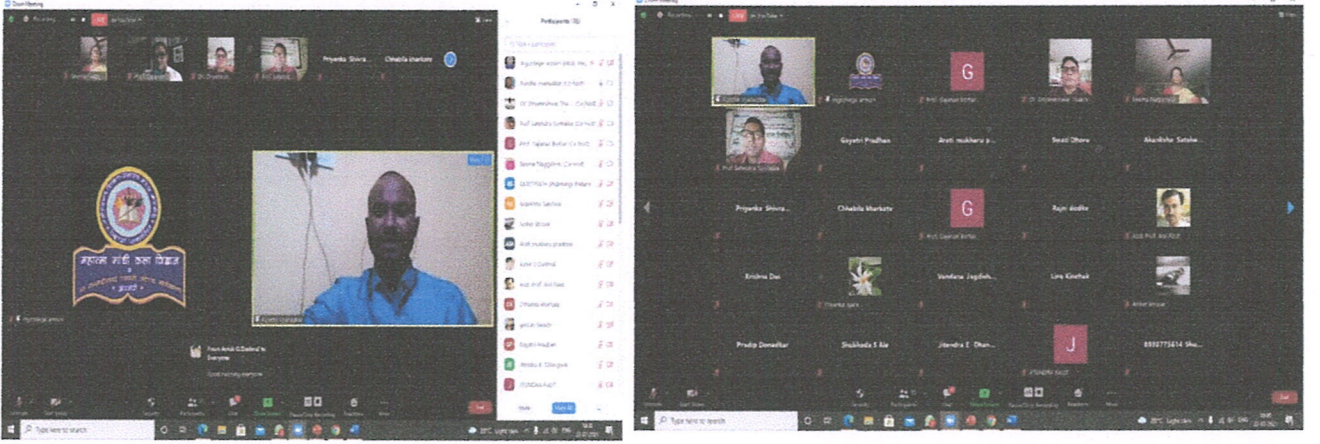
Zoom Meeting

Recording LIVE on YouTube

Priyanka Shivra... Chhabila kharkote

Participants (35)

महात्मा गांधी कला विज्ञान

From Amit G.Sontod to Everyone:

Good morning everyone

Mute Unmute All

Type here to search

Zoom Meeting

Recording LIVE on YouTube

G

Gayatri Pradhan Arati mukharu p... Swati Dhore Akanksha Satoke...

Priyanka Shivra... Chhabila kharkote G Rajni dodke

Krishna Das Vandana Jagdish... Lira Kinchak

Pradip Domadkar Shubhada S Ale Jitendra E. Dhan... J 8830775614 Shu...

End

Type here to search